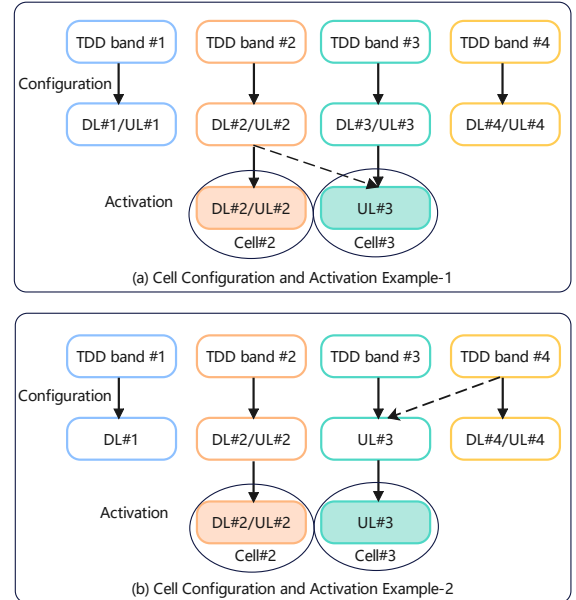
TDD band #1
TDD band #2
TDD band #3
TDD band #4
Configuration
DL#1/UL#1
DL#2/UL#2
DL#3/UL#3
DL#4/UL#4
Activation
DL#2/UL#2
Cell#2
UL#3
Cell#3
(a) Cell Configuration and Activation Example-1

TDD band #1
TDD band #2
TDD band #3
TDD band #4
Configuration
DL#1
DL#2/UL#2
UL#3
DL#4/UL#4
Activation
DL#2/UL#2
Cell#2
UL#3
Cell#3
(b) Cell Configuration and Activation Example-2